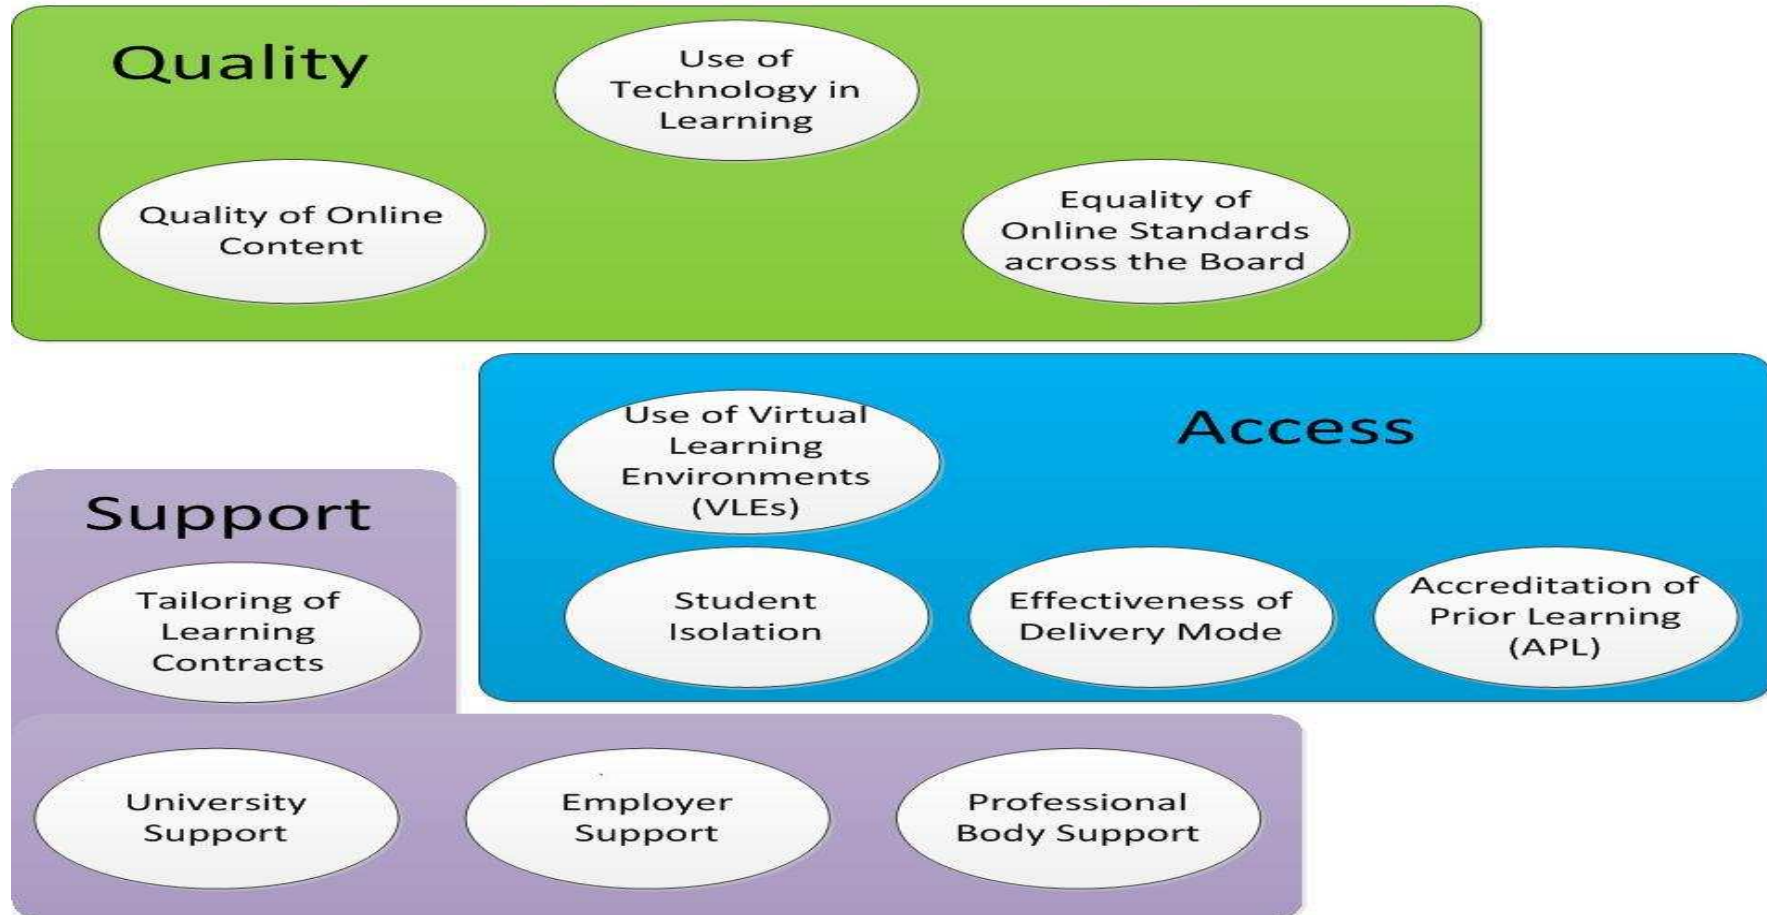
Quality

Use of Technology in Learning

Quality of Online Content

Equality of Online Standards across the Board

Use of Virtual Learning Environments (VLEs)

Access

Support

Student Isolation

Effectiveness of Delivery Mode

Accreditation of Prior Learning (APL)

Tailoring of Learning Contracts

University Support

Employer Support

Professional Body Support